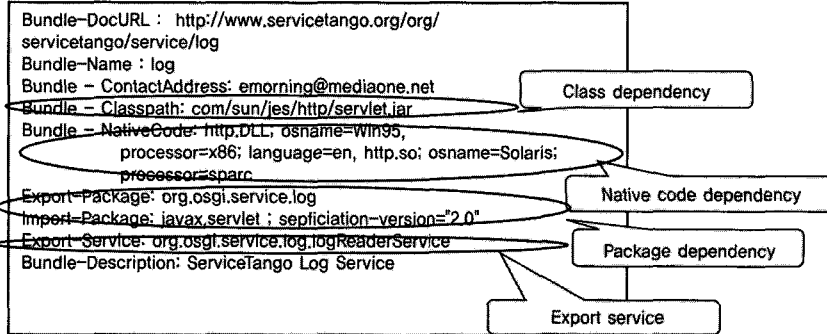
Bundle-DocURL : http://www.servicetango.org/org/servicetango/service/log
Bundle-Name : log
Bundle - ContactAddress: emorning@mediaone.net
Bundle - Classpath: com/sun/jes/http/servlet.jar
Bundle - NativeCode: http.DLL; osname=Win95, processor=x86; language=en, http.so; osname=Solaris; processor=sparc
Export-Package: org.osgi.service.log
Import-Package: javax.servlet ; sepficiation-version="2.0"
Export-Service: org.osgi.service.log.logReaderService
Bundle-Description: ServiceTango Log Service

Class dependency

Native code dependency

Package dependency

Export service